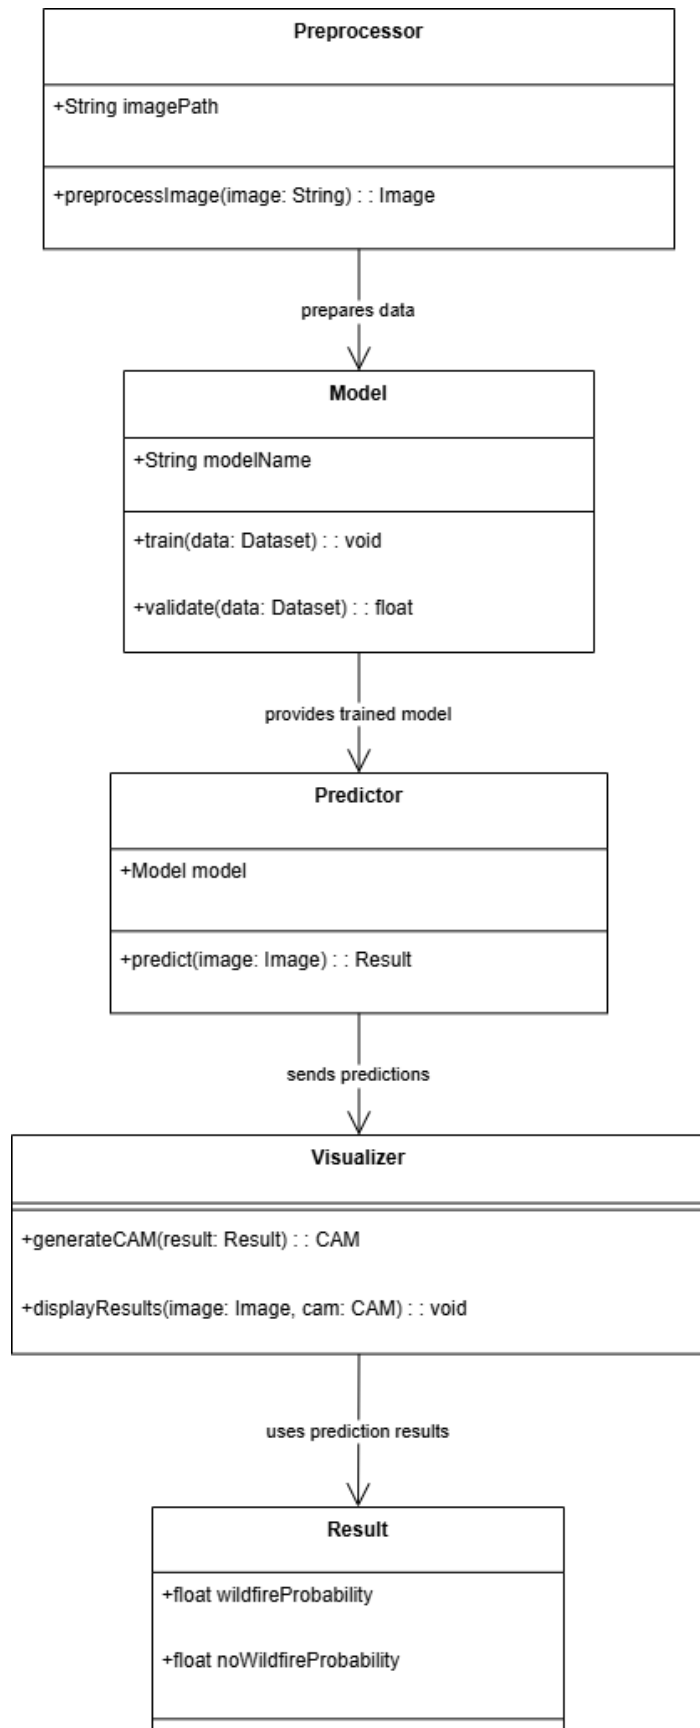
Preprocessor

+String imagePath

+preprocessImage(image: String) : : Image

prepares data

Model

+String modelName

+train(data: Dataset) : : void

+validate(data: Dataset) : : float

provides trained model

Predictor

+Model model

+predict(image: Image) : : Result

sends predictions

Visualizer

+generateCAM(result: Result) : : CAM

+displayResults(image: Image, cam: CAM) : : void

uses prediction results

Result

+float wildfireProbability

+float noWildfireProbability